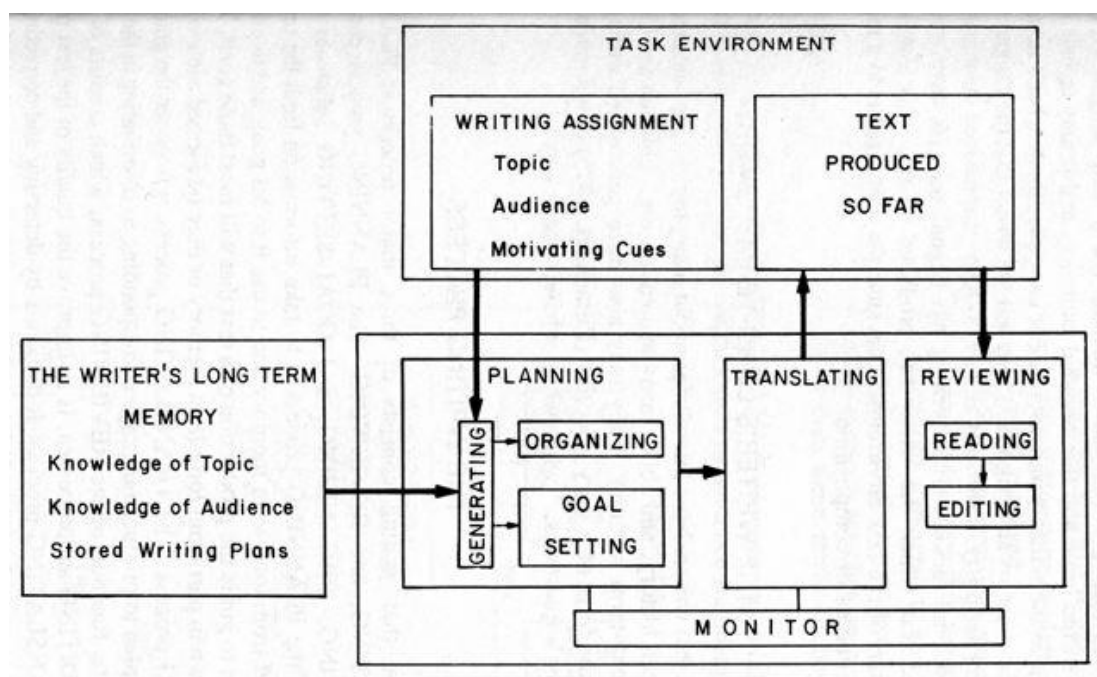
TASK ENVIRONMENT

WRITING ASSIGNMENT
Topic
Audience
Motivating Cues

TEXT PRODUCED SO FAR

THE WRITER'S LONG TERM MEMORY
Knowledge of Topic
Knowledge of Audience
Stored Writing Plans

PLANNING

GENERATING

ORGANIZING

GOAL SETTING

TRANSLATING

REVIEWING

READING

EDITING

MONITOR